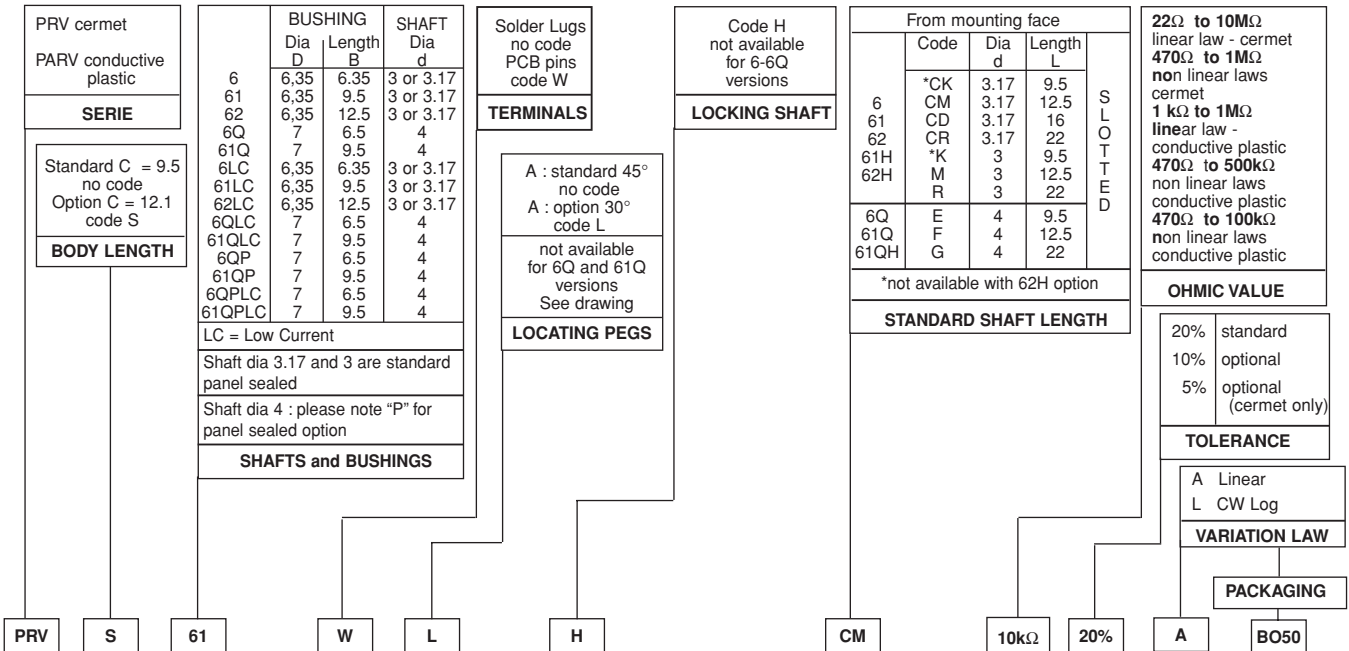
PRV cermet

PARV conductive plastic

SERIE

Standard C = 9.5 no code
Option C = 12.1 code S

BODY LENGTH

| | BUSHING Dia D | Length B | SHAFT Dia d |
|---|---|---|---|
| 6 | 6,35 | 6.35 | 3 or 3.17 |
| 61 | 6,35 | 9.5 | 3 or 3.17 |
| 62 | 6,35 | 12.5 | 3 or 3.17 |
| 6Q | 7 | 6.5 | 4 |
| 61Q | 7 | 9.5 | 4 |
| 6LC | 6,35 | 6.35 | 3 or 3.17 |
| 61LC | 6,35 | 9.5 | 3 or 3.17 |
| 62LC | 6,35 | 12.5 | 3 or 3.17 |
| 6QLC | 7 | 6.5 | 4 |
| 61QLC | 7 | 9.5 | 4 |
| 6QP | 7 | 6.5 | 4 |
| 61QP | 7 | 9.5 | 4 |
| 6QPLC | 7 | 6.5 | 4 |
| 61QPLC | 7 | 9.5 | 4 |

LC = Low Current

Shaft dia 3.17 and 3 are standard panel sealed

Shaft dia 4 : please note "P" for panel sealed option

SHAFTS and BUSHINGS

Solder Lugs no code
PCB pins code W

TERMINALS

A : standard 45° no code
A : option 30° code L

not available for 6Q and 61Q versions
See drawing

LOCATING PEGS

Code H not available for 6-6Q versions

LOCKING SHAFT

From mounting face

| | Code | Dia d | Length L | |
|---|---|---|---|---|
| 6 / 61 / 62 / 61H / 62H | *CK | 3.17 | 9.5 | SLOTTED |
| | CM | 3.17 | 12.5 | |
| | CD | 3.17 | 16 | |
| | CR | 3.17 | 22 | |
| | *K | 3 | 9.5 | |
| | M | 3 | 12.5 | |
| | R | 3 | 22 | |
| 6Q / 61Q / 61QH | E | 4 | 9.5 | |
| | F | 4 | 12.5 | |
| | G | 4 | 22 | |

*not available with 62H option

STANDARD SHAFT LENGTH

22Ω to 10MΩ linear law - cermet
470Ω to 1MΩ non linear laws cermet
1 kΩ to 1MΩ linear law - conductive plastic
470Ω to 500kΩ non linear laws conductive plastic
470Ω to 100kΩ non linear laws conductive plastic

OHMIC VALUE

| | |
|---|---|
| 20% | standard |
| 10% | optional |
| 5% | optional (cermet only) |

TOLERANCE

A Linear
L CW Log

VARIATION LAW

PACKAGING

PRV | S | 61 | W | L | H | CM | 10kΩ | 20% | A | BO50